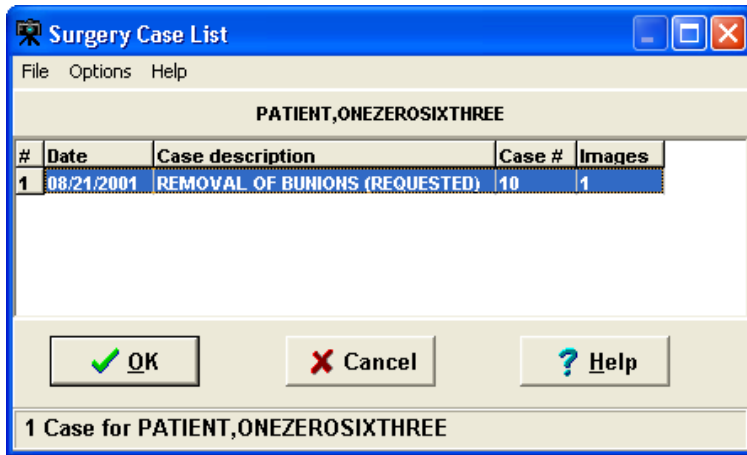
Surgery Case List

File Options Help

PATIENT,ONEZEROSIXTHREE

| # | Date | Case description | Case # | Images |
|---|---|---|---|---|
| 1 | 08/21/2001 | REMOVAL OF BUNIONS (REQUESTED) | 10 | 1 |

OK

Cancel

Help

1 Case for PATIENT,ONEZEROSIXTHREE